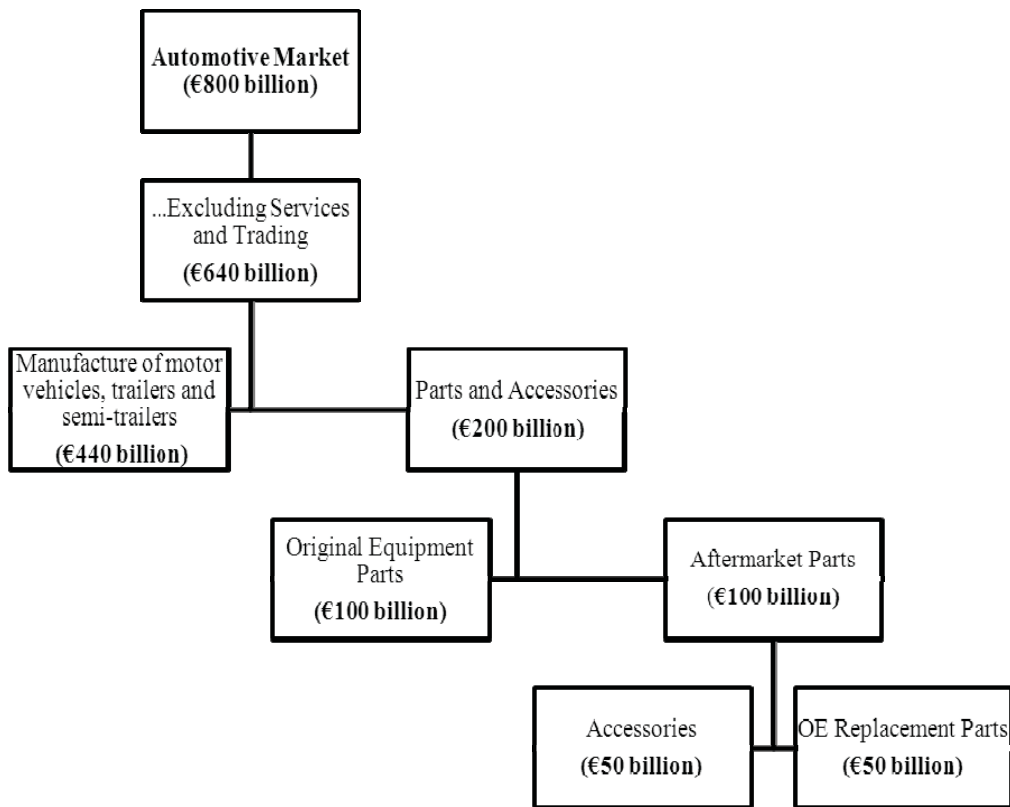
Automotive Market
(€800 billion)

...Excluding Services and Trading
(€640 billion)

Manufacture of motor vehicles, trailers and semi-trailers
(€440 billion)

Parts and Accessories
(€200 billion)

Original Equipment Parts
(€100 billion)

Aftermarket Parts
(€100 billion)

Accessories
(€50 billion)

OE Replacement Parts
(€50 billion)